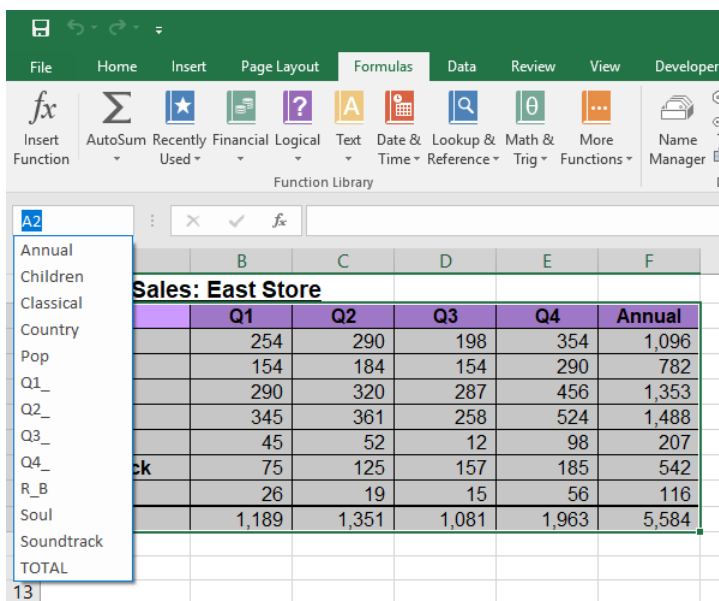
File Home Insert Page Layout Formulas Data Review View Developer

Insert Function | AutoSum | Recently Used | Financial | Logical | Text | Date & Time | Lookup & Reference | Math & Trig | More Functions | Name Manager

Function Library

A2

Annual
Children
Classical
Country
Pop
Q1_
Q2_
Q3_
Q4_
R_B
Soul
Soundtrack
TOTAL

13

| | B | C | D | E | F |
|---|---|---|---|---|---|
| Sales: East Store | | | | | |
| | Q1 | Q2 | Q3 | Q4 | Annual |
| | 254 | 290 | 198 | 354 | 1,096 |
| | 154 | 184 | 154 | 290 | 782 |
| | 290 | 320 | 287 | 456 | 1,353 |
| | 345 | 361 | 258 | 524 | 1,488 |
| | 45 | 52 | 12 | 98 | 207 |
| ck | 75 | 125 | 157 | 185 | 542 |
| | 26 | 19 | 15 | 56 | 116 |
| | 1,189 | 1,351 | 1,081 | 1,963 | 5,584 |